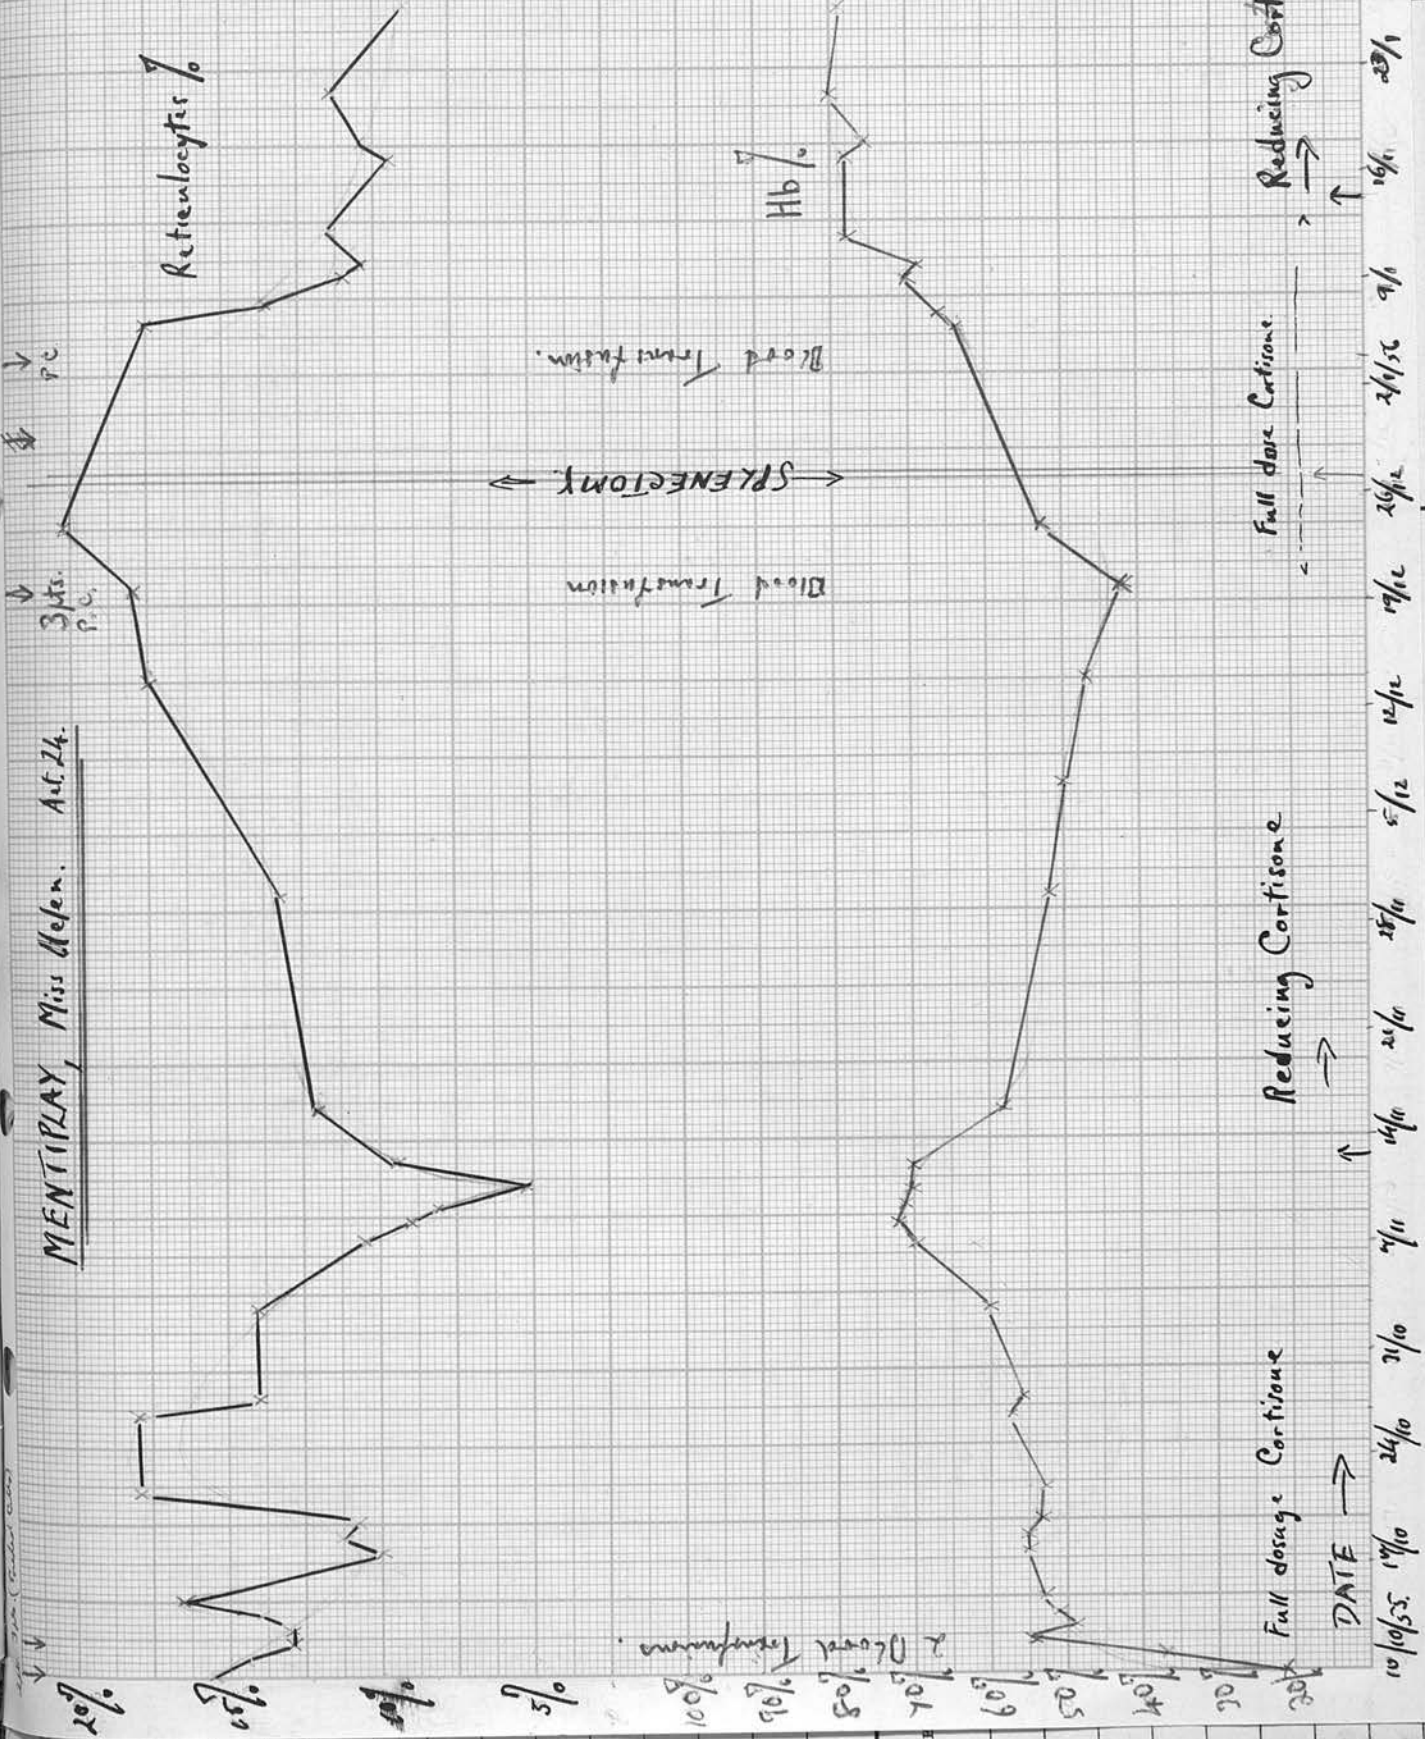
MENTIPLAY, Miss Helen. Aet. 24.

Reticulocytes %

Hb %

20%
15%
10%
5%
100%
90%
80%
70%
60%
50%
40%
30
20

2 Blood Transfusions.

Blood Transfusion

SPLENECTOMY

Blood Transfusion.

3 pts. P.C.

P.C.

Full dosage Cortisone

DATE →

Reducing Cortisone →

Full dose Cortisone

Reducing Cort

10/10/55 17/10 24/10 31/10 7/11 14/11 21/11 28/11 5/12 12/12 19/12 26/12 2/1/56 9/1 16/1 23/1